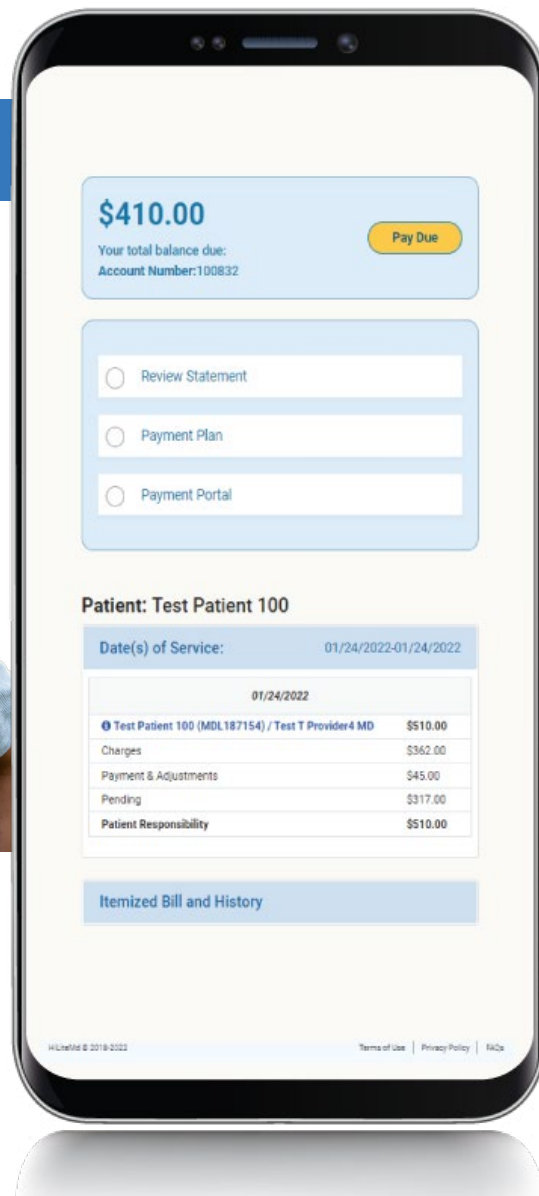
$410.00
Your total balance due:
Account Number:100832

Pay Due

Review Statement

Payment Plan

Payment Portal

Patient: Test Patient 100

Date(s) of Service: 01/24/2022-01/24/2022

| 01/24/2022 | |
|---|---|
| Test Patient 100 (MDL187154) / Test T Provider4 MD | $510.00 |
| Charges | $362.00 |
| Payment & Adjustments | $45.00 |
| Pending | $317.00 |
| Patient Responsibility | $510.00 |

Itemized Bill and History

HiLiteMd © 2018-2022

Terms of Use | Privacy Policy | FAQs